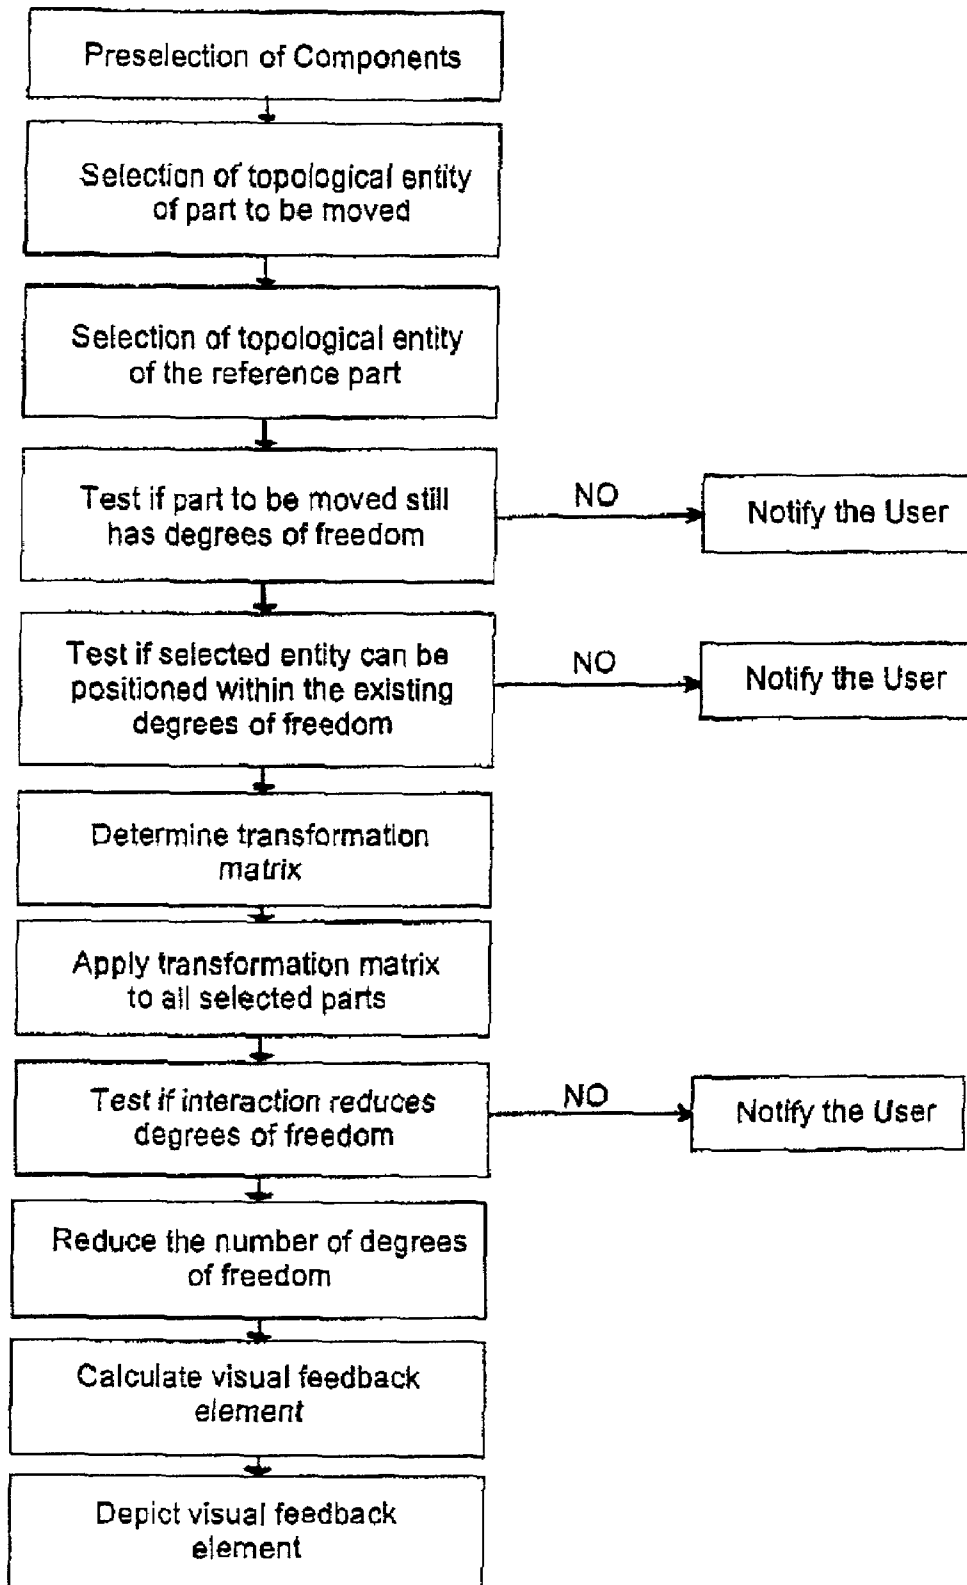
Preselection of Components

Selection of topological entity of part to be moved

Selection of topological entity of the reference part

Test if part to be moved still has degrees of freedom

NO

Notify the User

Test if selected entity can be positioned within the existing degrees of freedom

NO

Notify the User

Determine transformation matrix

Apply transformation matrix to all selected parts

Test if interaction reduces degrees of freedom

NO

Notify the User

Reduce the number of degrees of freedom

Calculate visual feedback element

Depict visual feedback element